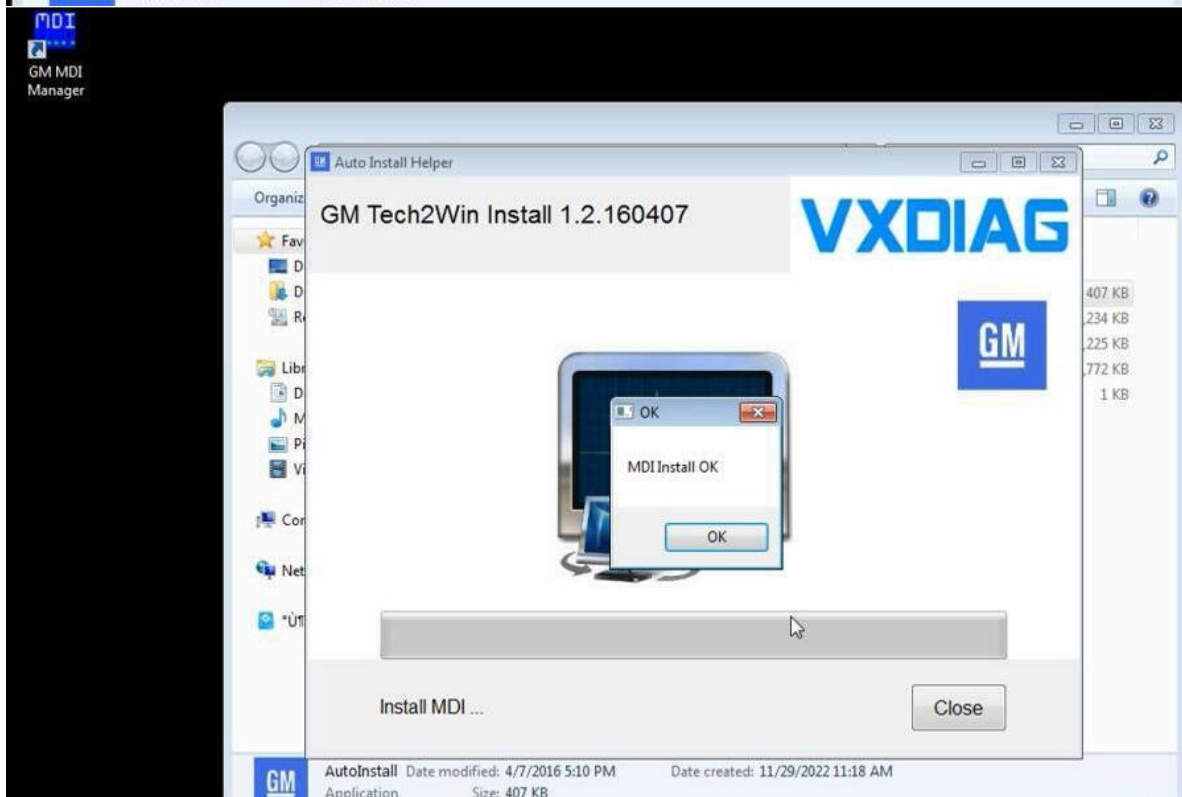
MDI
GM MDI Manager

Auto Install Helper
Organiz
Fav
D
D
R
Libr
D
M
Pi
Vi
Cor
Net
"Ù¶
GM Tech2Win Install 1.2.160407
VXDIAG
GM
407 KB
,234 KB
,225 KB
,772 KB
1 KB
OK
MDI Install OK
OK
Install MDI ...
Close
GM
AutoInstall Date modified: 4/7/2016 5:10 PM Date created: 11/29/2022 11:18 AM
Application Size: 407 KB